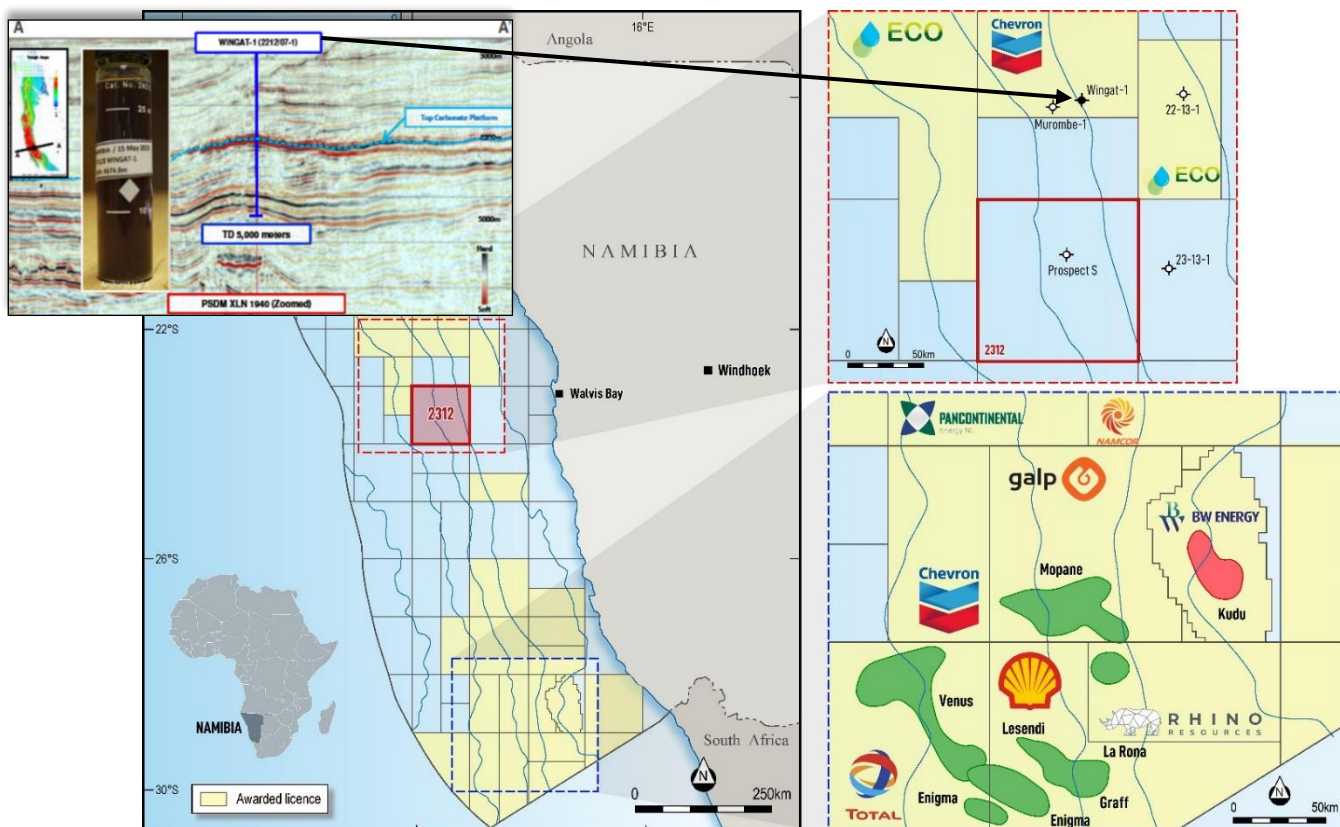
A
A
WINGAT-1 (2212/07-1)
Top Carbonate Platform
TD 5,000 meters
PSDM XLN 1940 (Zoomed)
5000m
Hard
Soft
16°E
Angola
NAMIBIA
22°S
26°S
30°S
2312
Walvis Bay
Windhoek
NAMIBIA
Awarded licence
South Africa
N
0
250km
ECO
Chevron
Wingat-1
Murombe-1
22-13-1
ECO
Prospect S
23-13-1
N
0
50km
2312
PANCONTINENTAL
NAMCOR
galp
BW ENERGY
Chevron
Mopane
Kudu
Venus
Lesendi
RHINO RESOURCES
La Rona
TOTAL
Enigma
Graff
Enigma
N
0
50km